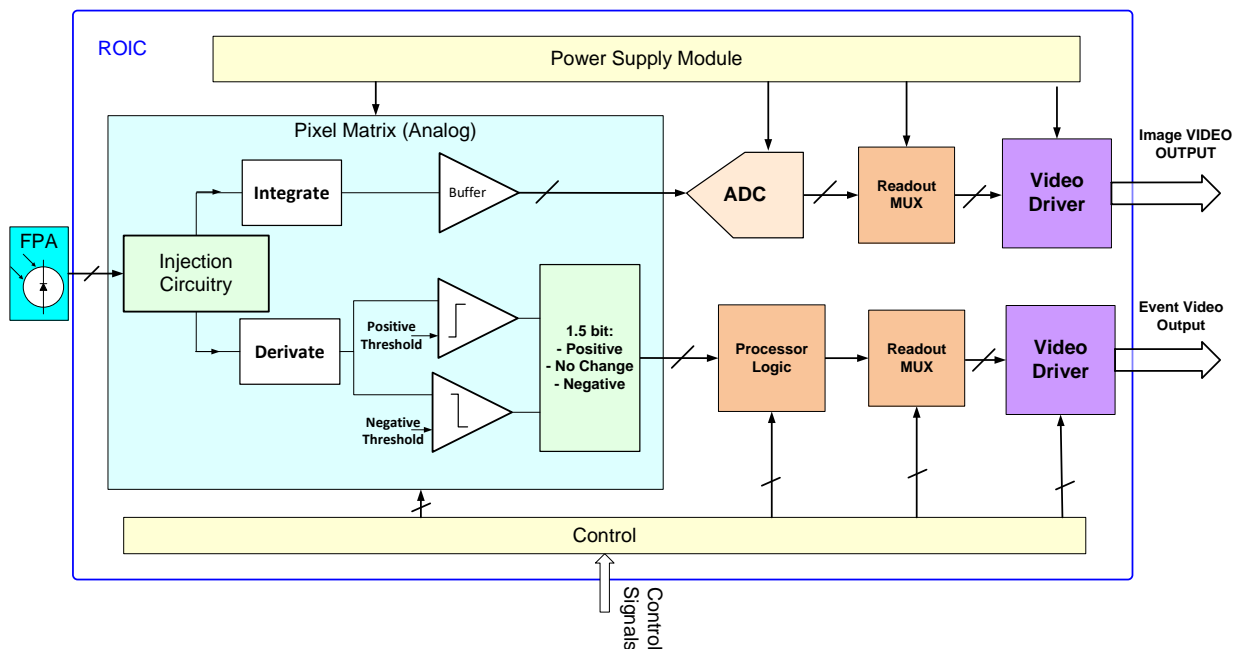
ROIC

Power Supply Module

Pixel Matrix (Analog)

Integrate

Buffer

ADC

Readout MUX

Video Driver

Image VIDEO OUTPUT

FPA

Injection Circuitry

Positive Threshold

Derivate

Negative Threshold

1.5 bit:
- Positive
- No Change
- Negative

Processor Logic

Readout MUX

Video Driver

Event Video Output

Control

Control Signals